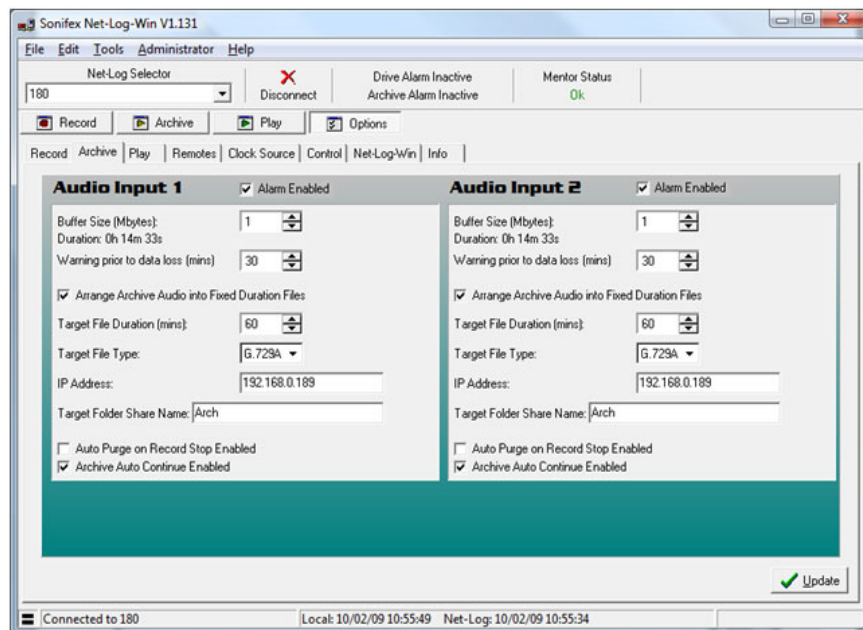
Sonifex Net-Log-Win V1.131

File Edit Tools Administrator Help

Net-Log Selector
180

Disconnect

Drive Alarm Inactive
Archive Alarm Inactive

Mentor Status
Ok

Record Archive Play Options

Record Archive Play Remotes Clock Source Control Net-Log-Win Info

Audio Input 1
Alarm Enabled

Buffer Size (Mbytes): 1
Duration: 0h 14m 33s
Warning prior to data loss (mins) 30

Arrange Archive Audio into Fixed Duration Files

Target File Duration (mins): 60
Target File Type: G.729A
IP Address: 192.168.0.189
Target Folder Share Name: Arch

Auto Purge on Record Stop Enabled
Archive Auto Continue Enabled

Audio Input 2
Alarm Enabled

Buffer Size (Mbytes): 1
Duration: 0h 14m 33s
Warning prior to data loss (mins) 30

Arrange Archive Audio into Fixed Duration Files

Target File Duration (mins): 60
Target File Type: G.729A
IP Address: 192.168.0.189
Target Folder Share Name: Arch

Auto Purge on Record Stop Enabled
Archive Auto Continue Enabled

Update

Connected to 180
Local: 10/02/09 10:55:49 Net-Log: 10/02/09 10:55:34